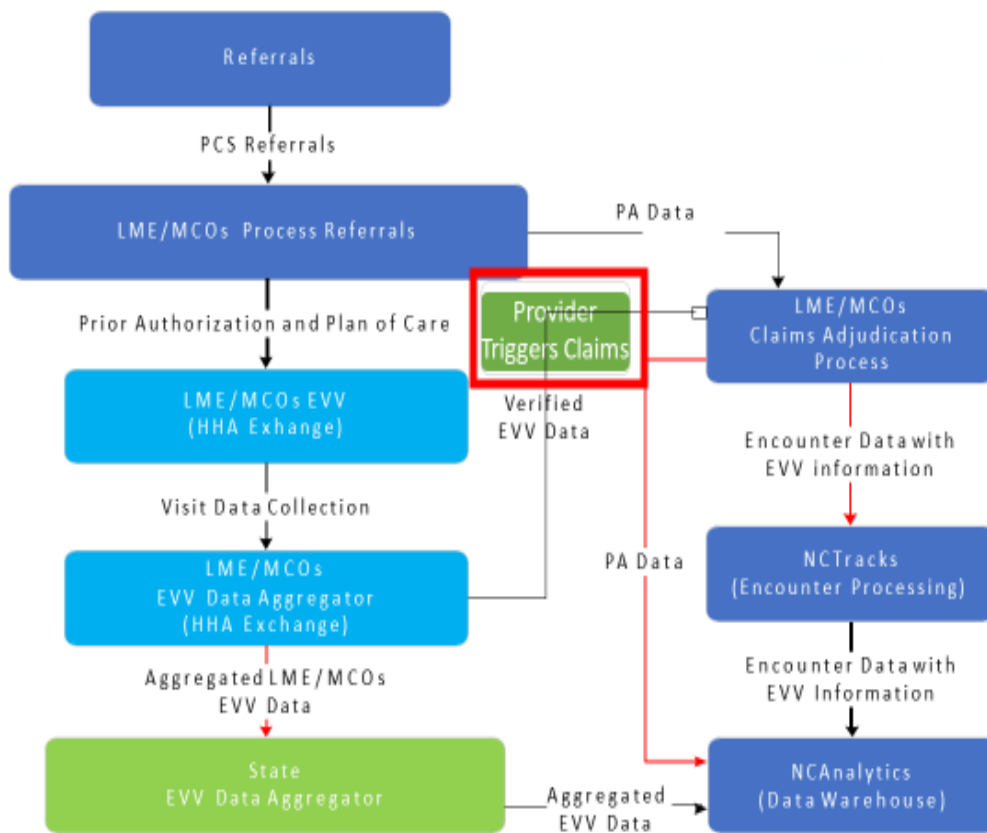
Referrals

PCS Referrals

LME/MCOs Process Referrals

PA Data

Prior Authorization and Plan of Care

Provider Triggers Claims

LME/MCOs Claims Adjudication Process

LME/MCOs EVV (HHA Exhange)

Verified EVV Data

Encounter Data with EVV information

Visit Data Collection

PA Data

NCTracks (Encounter Processing)

LME/MCOs EVV Data Aggregator (HHA Exchange)

Aggregated LME/MCOs EVV Data

Encounter Data with EVV Information

State EVV Data Aggregator

Aggregated EVV Data

NCAnalytics (Data Warehouse)